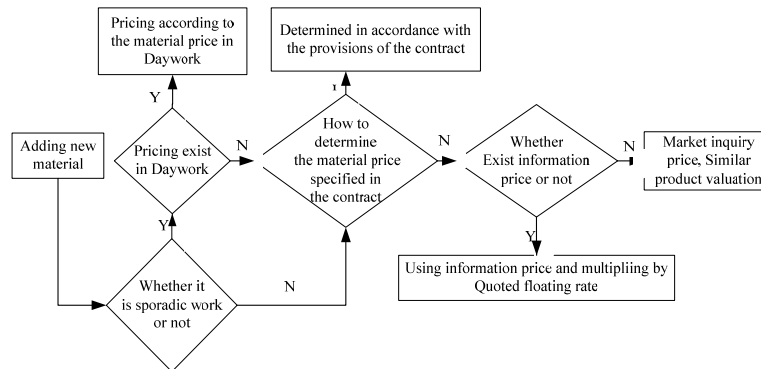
Pricing according to the material price in Daywork

Determined in accordance with the provisions of the contract

Y

Y

Adding new material

Pricing exist in Daywork

N

How to determine the material price specified in the contract

N

Whether Exist information price or not

N

Market inquiry price, Similar product valuation

Y

Y

Using information price and multipliing by Quoted floating rate

Whether it is sporadic work or not

N